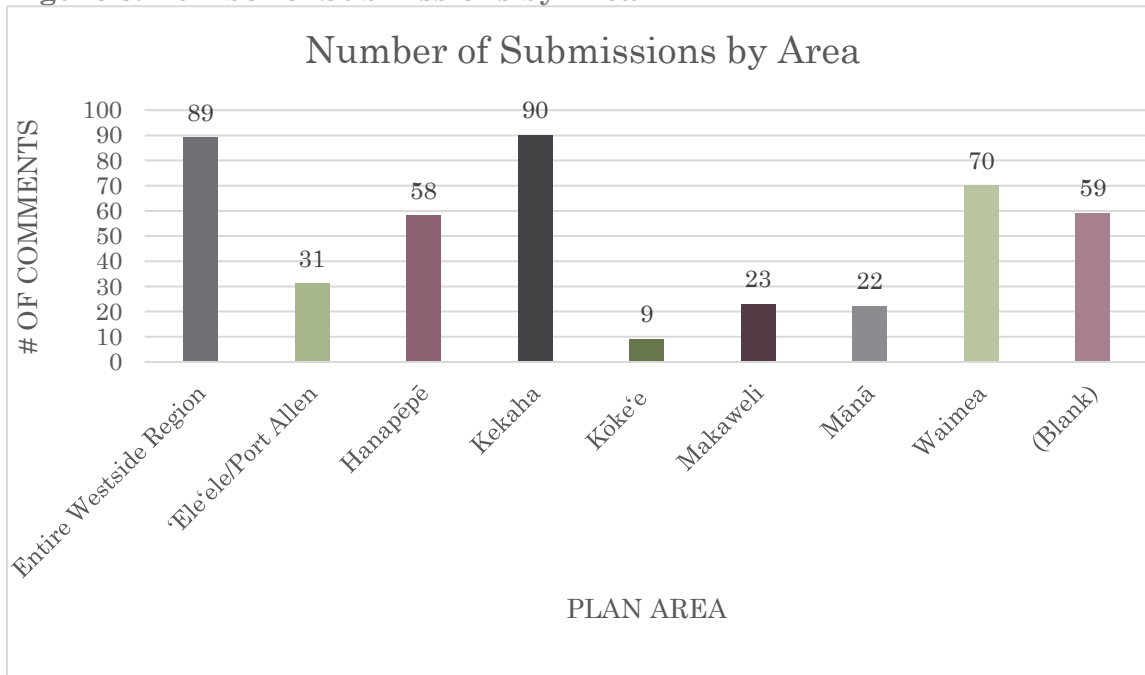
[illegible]

Number of Submissions by Area

# OF COMMENTS

100
90
80
70
60
50
40
30
20
10
0

89
31
58
90
9
23
22
70
59

Entire Westside Region
ʻEleʻele/Port Allen
Hanapēpē
Kekaha
Kōkeʻe
Makaweli
Mānā
Waimea
(Blank)

PLAN AREA